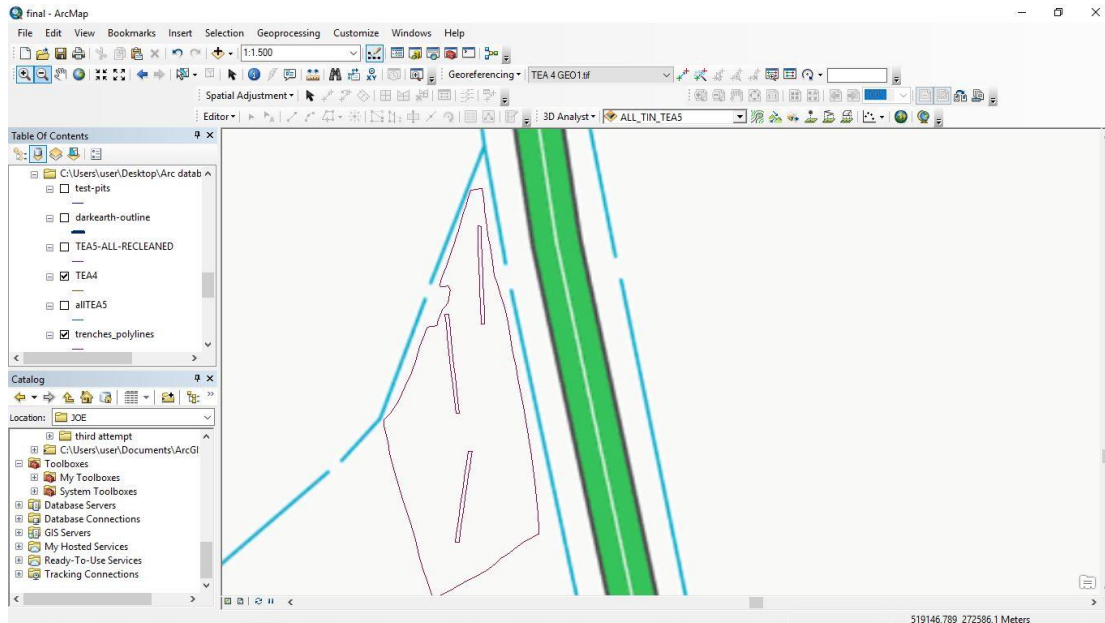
final - ArcMap

File Edit View Bookmarks Insert Selection Geoprocessing Customize Windows Help

1:1.500

Georeferencing ▾ TEA 4 GEO1.tif

Spatial Adjustment ▾

Editor ▾

3D Analyst ▾ ALL_TIN_TEA5

Table Of Contents

C:\Users\user\Desktop\Arc datab

test-pits

darkearth-outline

TEA5-ALL-RECLEANED

TEA4

allTEA5

trenches_polylines

Catalog

Location: JOE

third attempt

C:\Users\user\Documents\ArcGI

Toolboxes

My Toolboxes

System Toolboxes

Database Servers

Database Connections

GIS Servers

My Hosted Services

Ready-To-Use Services

Tracking Connections

519146.789 272586.1 Meters